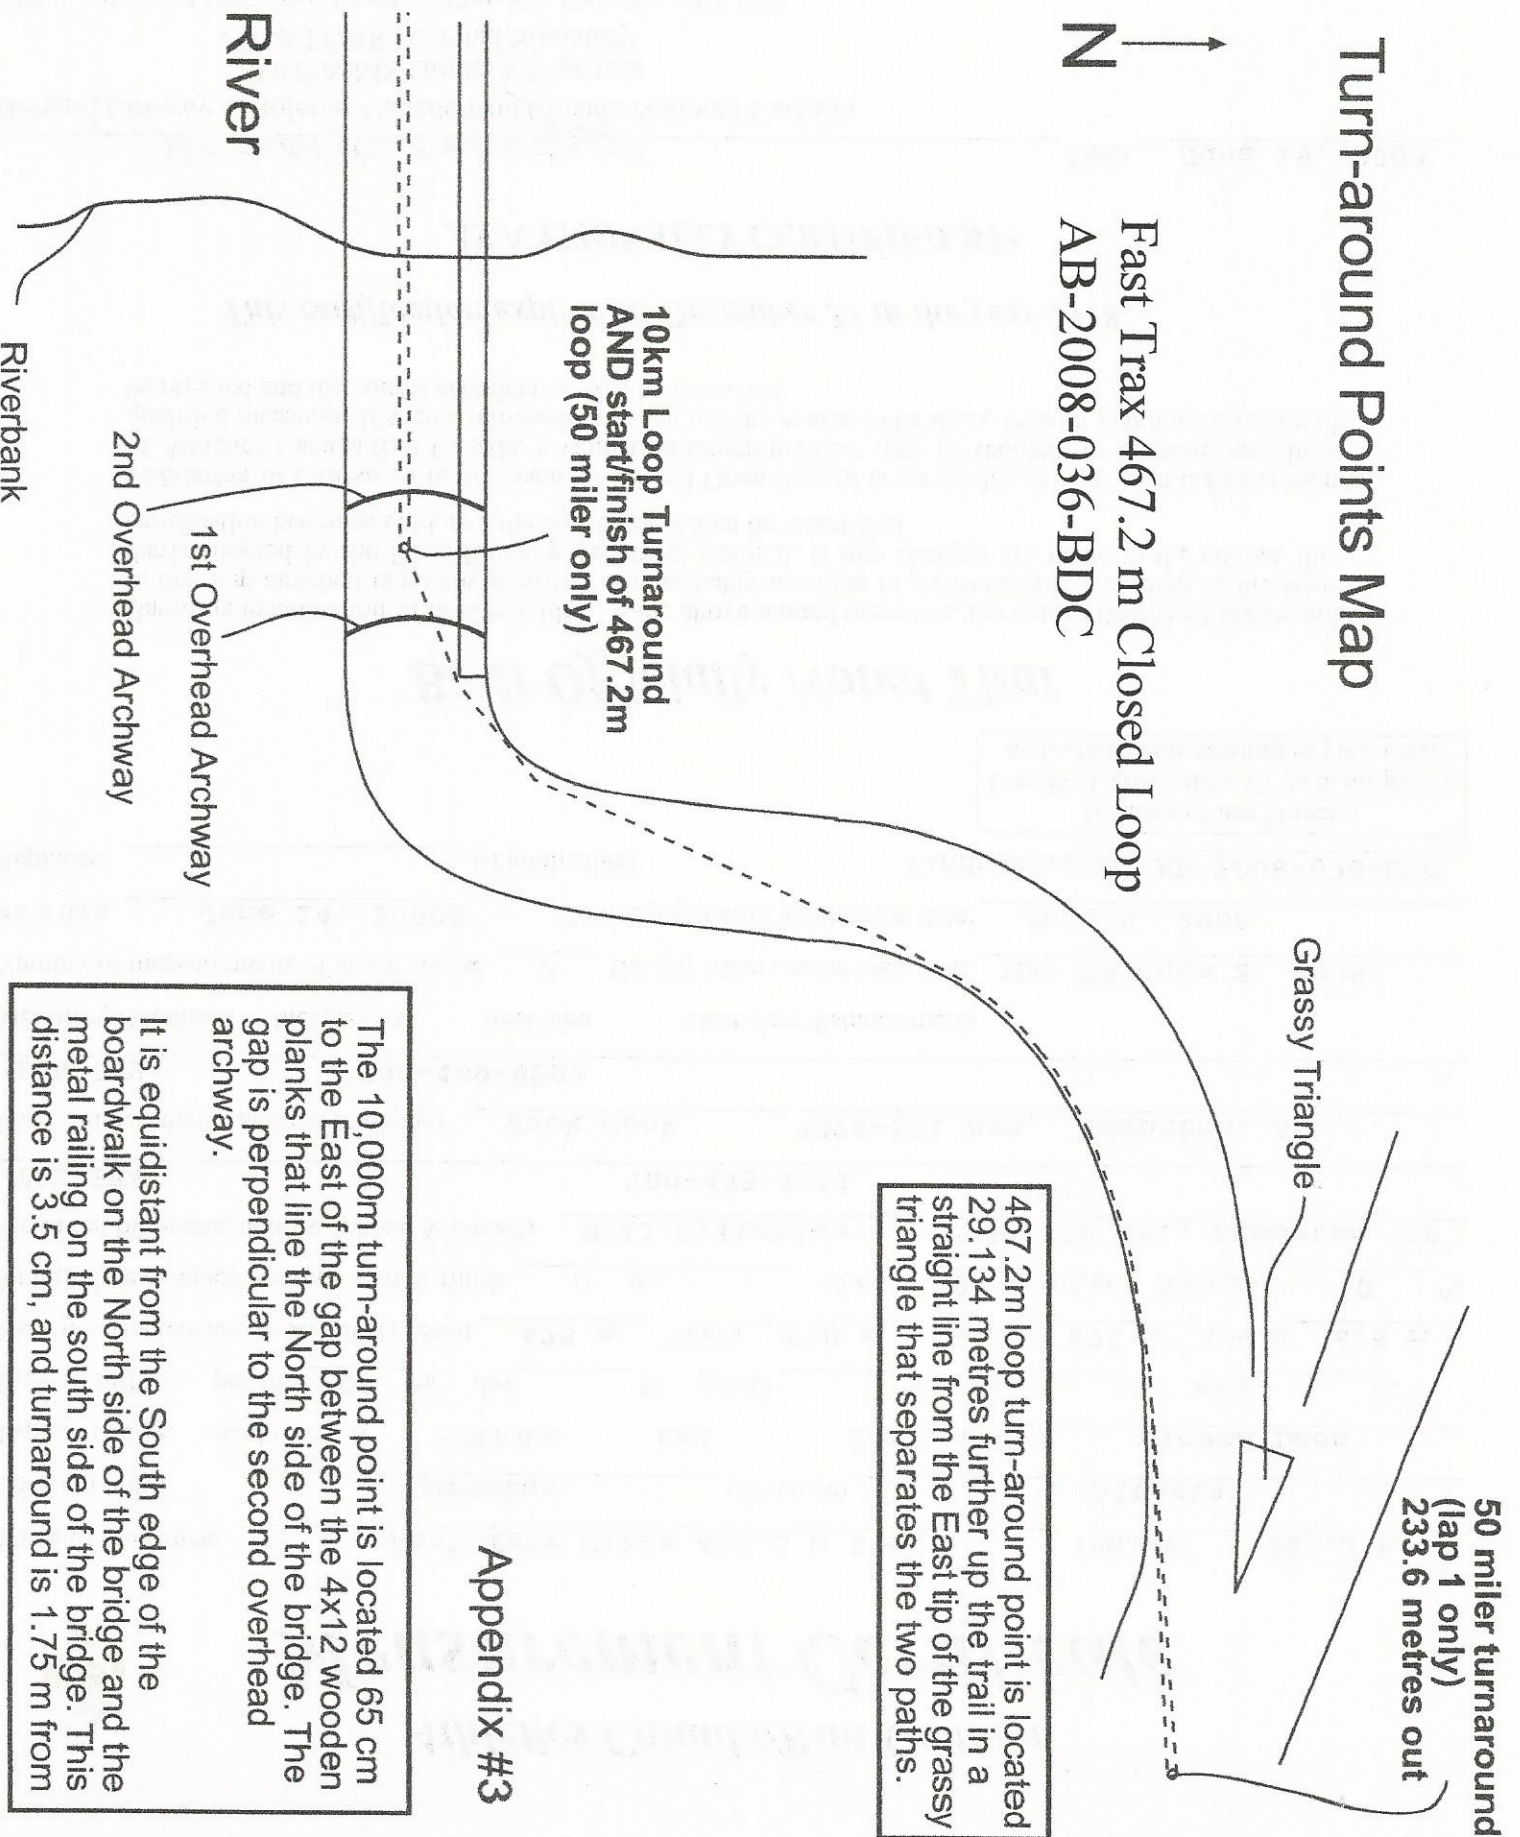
Turn-around Points Map

N

Fast Trax 467.2 m Closed Loop
AB-2008-036-BDC

River

10km Loop Turnaround
AND start/finish of 467.2m
loop (50 miler only)

1st Overhead Archway

2nd Overhead Archway

Riverbank

Grassy Triangle

50 miler turnaround
(lap 1 only)
233.6 metres out

467.2m loop turn-around point is located 29.134 metres further up the trail in a straight line from the East tip of the grassy triangle that separates the two paths.

Appendix #3

The 10,000m turn-around point is located 65 cm to the East of the gap between the 4x12 wooden planks that line the North side of the bridge. The gap is perpendicular to the second overhead archway.

It is equidistant from the South edge of the boardwalk on the North side of the bridge and the metal railing on the south side of the bridge. This distance is 3.5 cm, and turnaround is 1.75 m from